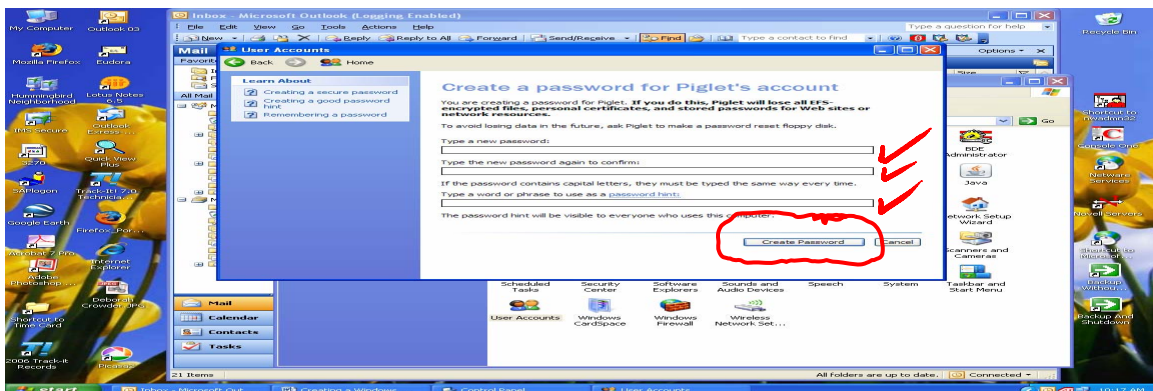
My Computer
Outlook 03
Mozilla Firefox
Eudora
Hummingbird Neighborhood
Lotus Notes 6.5
IBS Secure
Outlook Express
3270
Quick View Plus
SAPlogon
Track-It 7.0 Technica...
Google Earth
Firefox_Por...
Acrobat 7 Pro
Internet Explorer
Adobe Photoshop...
Deborah Crowder.JPG
Shortcut to Time Card
2006 Track-it Records
Picasa2

Inbox - Microsoft Outlook (Logging Enabled)
File Edit View Go Tools Actions Help
Type a question for help
New
Reply
Reply to All
Forward
Send/Receive
Find
Type a contact to find
Mail
Favorite
All Mail
Options
Go

User Accounts
Back
Home
Learn About
Creating a secure password
Creating a good password hint
Remembering a password

Create a password for Piglet's account

You are creating a password for Piglet. If you do this, Piglet will lose all EFS-encrypted files, personal certificates, and stored passwords for Web sites or network resources.

To avoid losing data in the future, ask Piglet to make a password reset floppy disk.

Type a new password:

Type the new password again to confirm:

If the password contains capital letters, they must be typed the same way every time.

Type a word or phrase to use as a password hint:

The password hint will be visible to everyone who uses this computer.

no

Create Password
Cancel

BDE Administrator
Java
Network Setup Wizard
Scanners and Cameras
Scheduled Tasks
Security Center
Software Explorers
Sounds and Audio Devices
Speech
System
Taskbar and Start Menu
User Accounts
Windows CardSpace
Windows Firewall
Wireless Network Set...

Mail
Calendar
Contacts
Tasks
21 Items
All folders are up to date.
Connected

Recycle Bin
Shortcut to nwadmn32
Console One
Network Services
Novell Servers
Shortcut to Microsoft...
Backup Without...
Backup And Shutdown

start
Inbox - Microsoft Out...
Creating a Windows...
Control Panel
User Accounts
10:17 AM